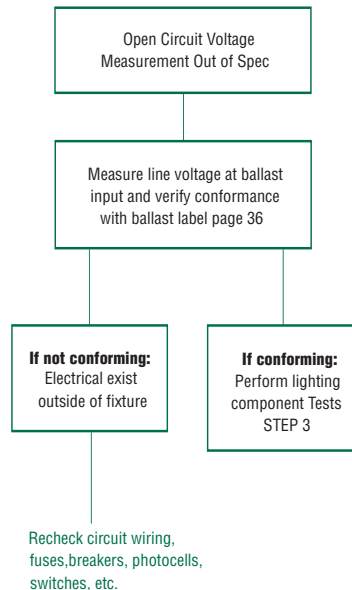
Open Circuit Voltage Measurement Out of Spec

Measure line voltage at ballast input and verify conformance with ballast label page 36

**If not conforming:**
Electrical exist outside of fixture

**If conforming:**
Perform lighting component Tests STEP 3

Recheck circuit wiring, fuses,breakers, photocells, switches, etc.